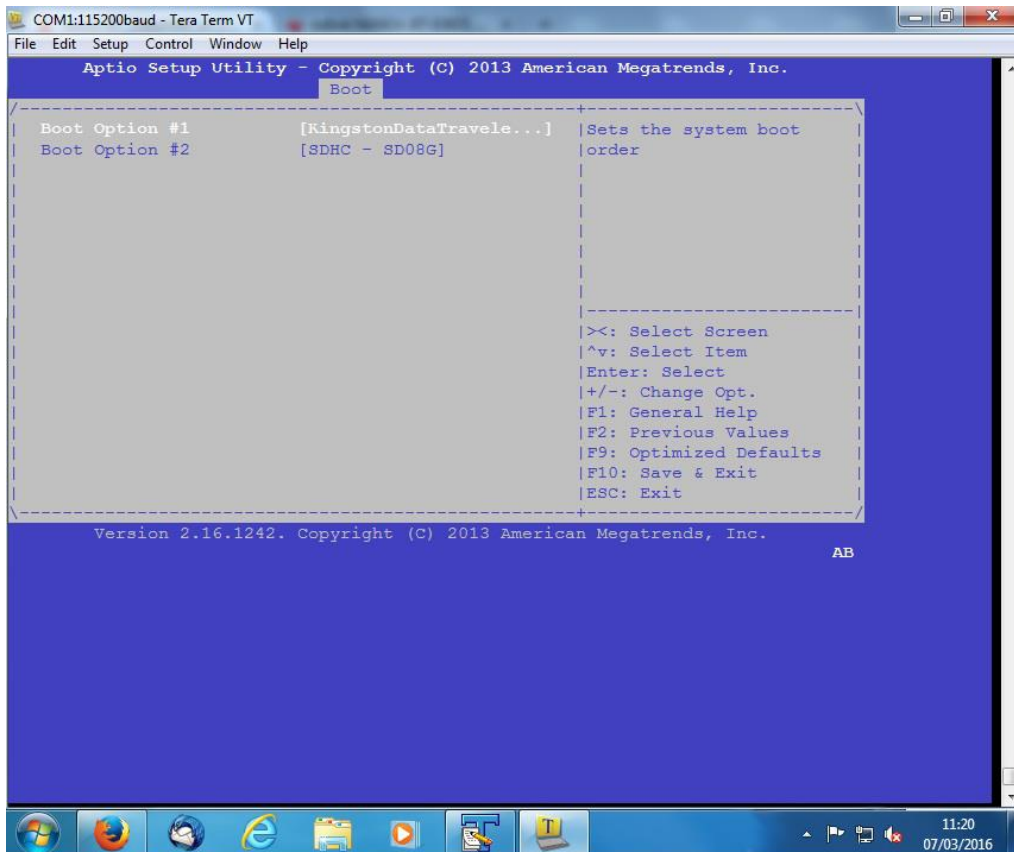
COM1:115200baud - Tera Term VT

File Edit Setup Control Window Help

Aptio Setup Utility - Copyright (C) 2013 American Megatrends, Inc.

Boot

Boot Option #1 [KingstonDataTravele...]

Boot Option #2 [SDHC - SD08G]

Sets the system boot order

><: Select Screen
^v: Select Item
Enter: Select
+/-: Change Opt.
F1: General Help
F2: Previous Values
F9: Optimized Defaults
F10: Save & Exit
ESC: Exit

Version 2.16.1242. Copyright (C) 2013 American Megatrends, Inc.

AB

11:20
07/03/2016